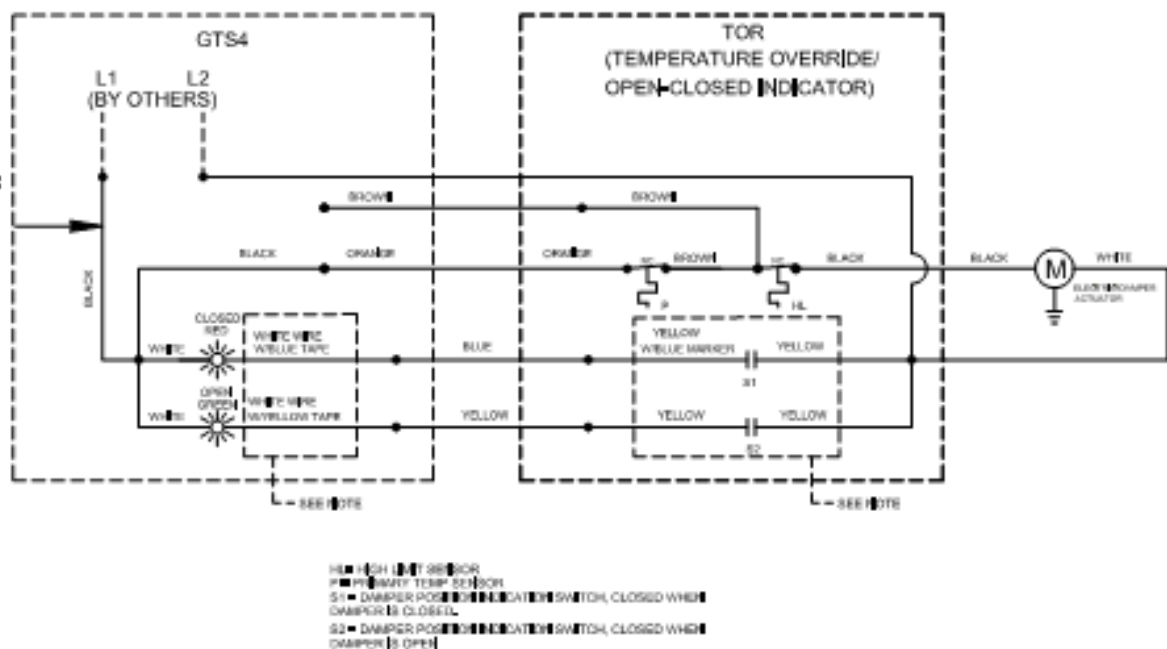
GTS4

L1 L2
(BY OTHERS)

TOR
(TEMPERATURE OVERRIDE/
OPEN-CLOSED INDICATOR)

BROWN

BROWN

BLACK

ORANGE

ORANGE

NC

BROWN

NC

BLACK

BLACK

WHITE

M

ELECTRIC DAMPER ACTUATOR

BLACK

P

HL

CLOSED RED

WHITE WIRE W/BLUE TAPE

WHITE

BLUE

YELLOW W/BLUE MARKER

YELLOW

S1

OPEN GREEN

WHITE WIRE W/YELLOW TAPE

WHITE

YELLOW

YELLOW

YELLOW

S2

SEE NOTE

SEE NOTE

HL= HIGH LIMIT SENSOR
P= PRIMARY TEMP SENSOR
S1 = DAMPER POSITION INDICATION SWITCH, CLOSED WHEN DAMPER IS CLOSED.
S2 = DAMPER POSITION INDICATION SWITCH, CLOSED WHEN DAMPER IS OPEN